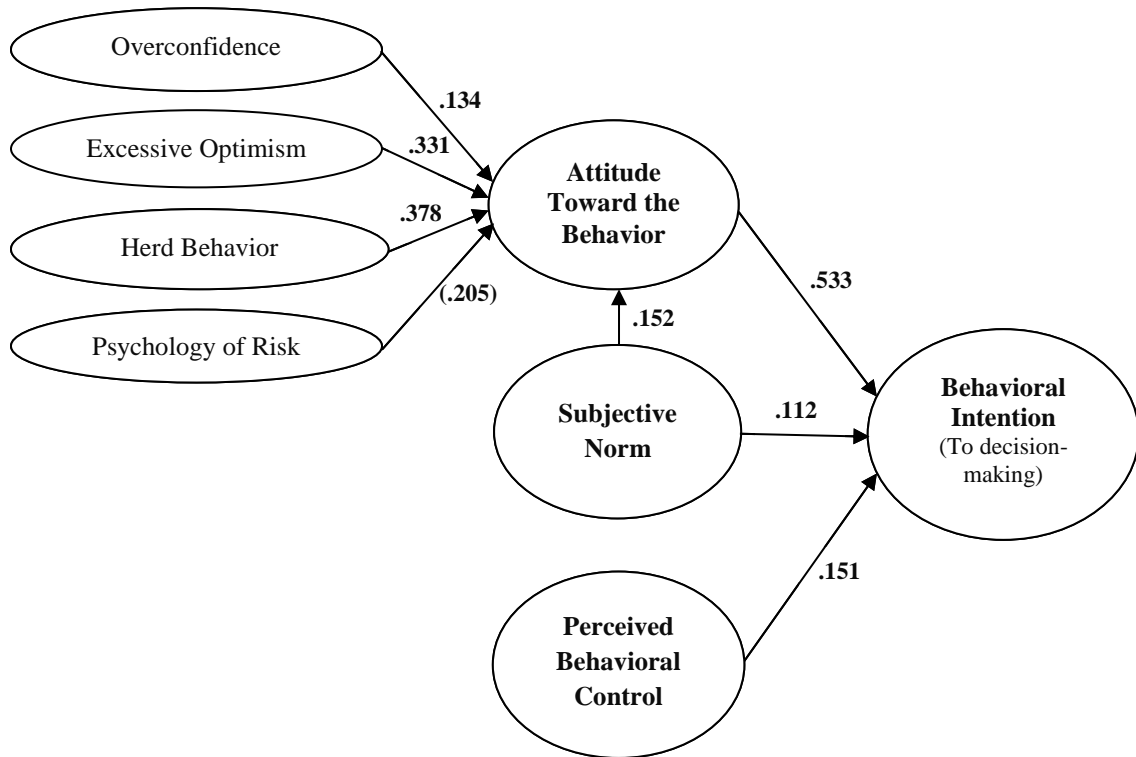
Overconfidence

.134

Excessive Optimism

.331

Herd Behavior

.378

Psychology of Risk

(.205)

Attitude Toward the Behavior

.533

.152

Subjective Norm

.112

Behavioral Intention (To decision-making)

.151

Perceived Behavioral Control